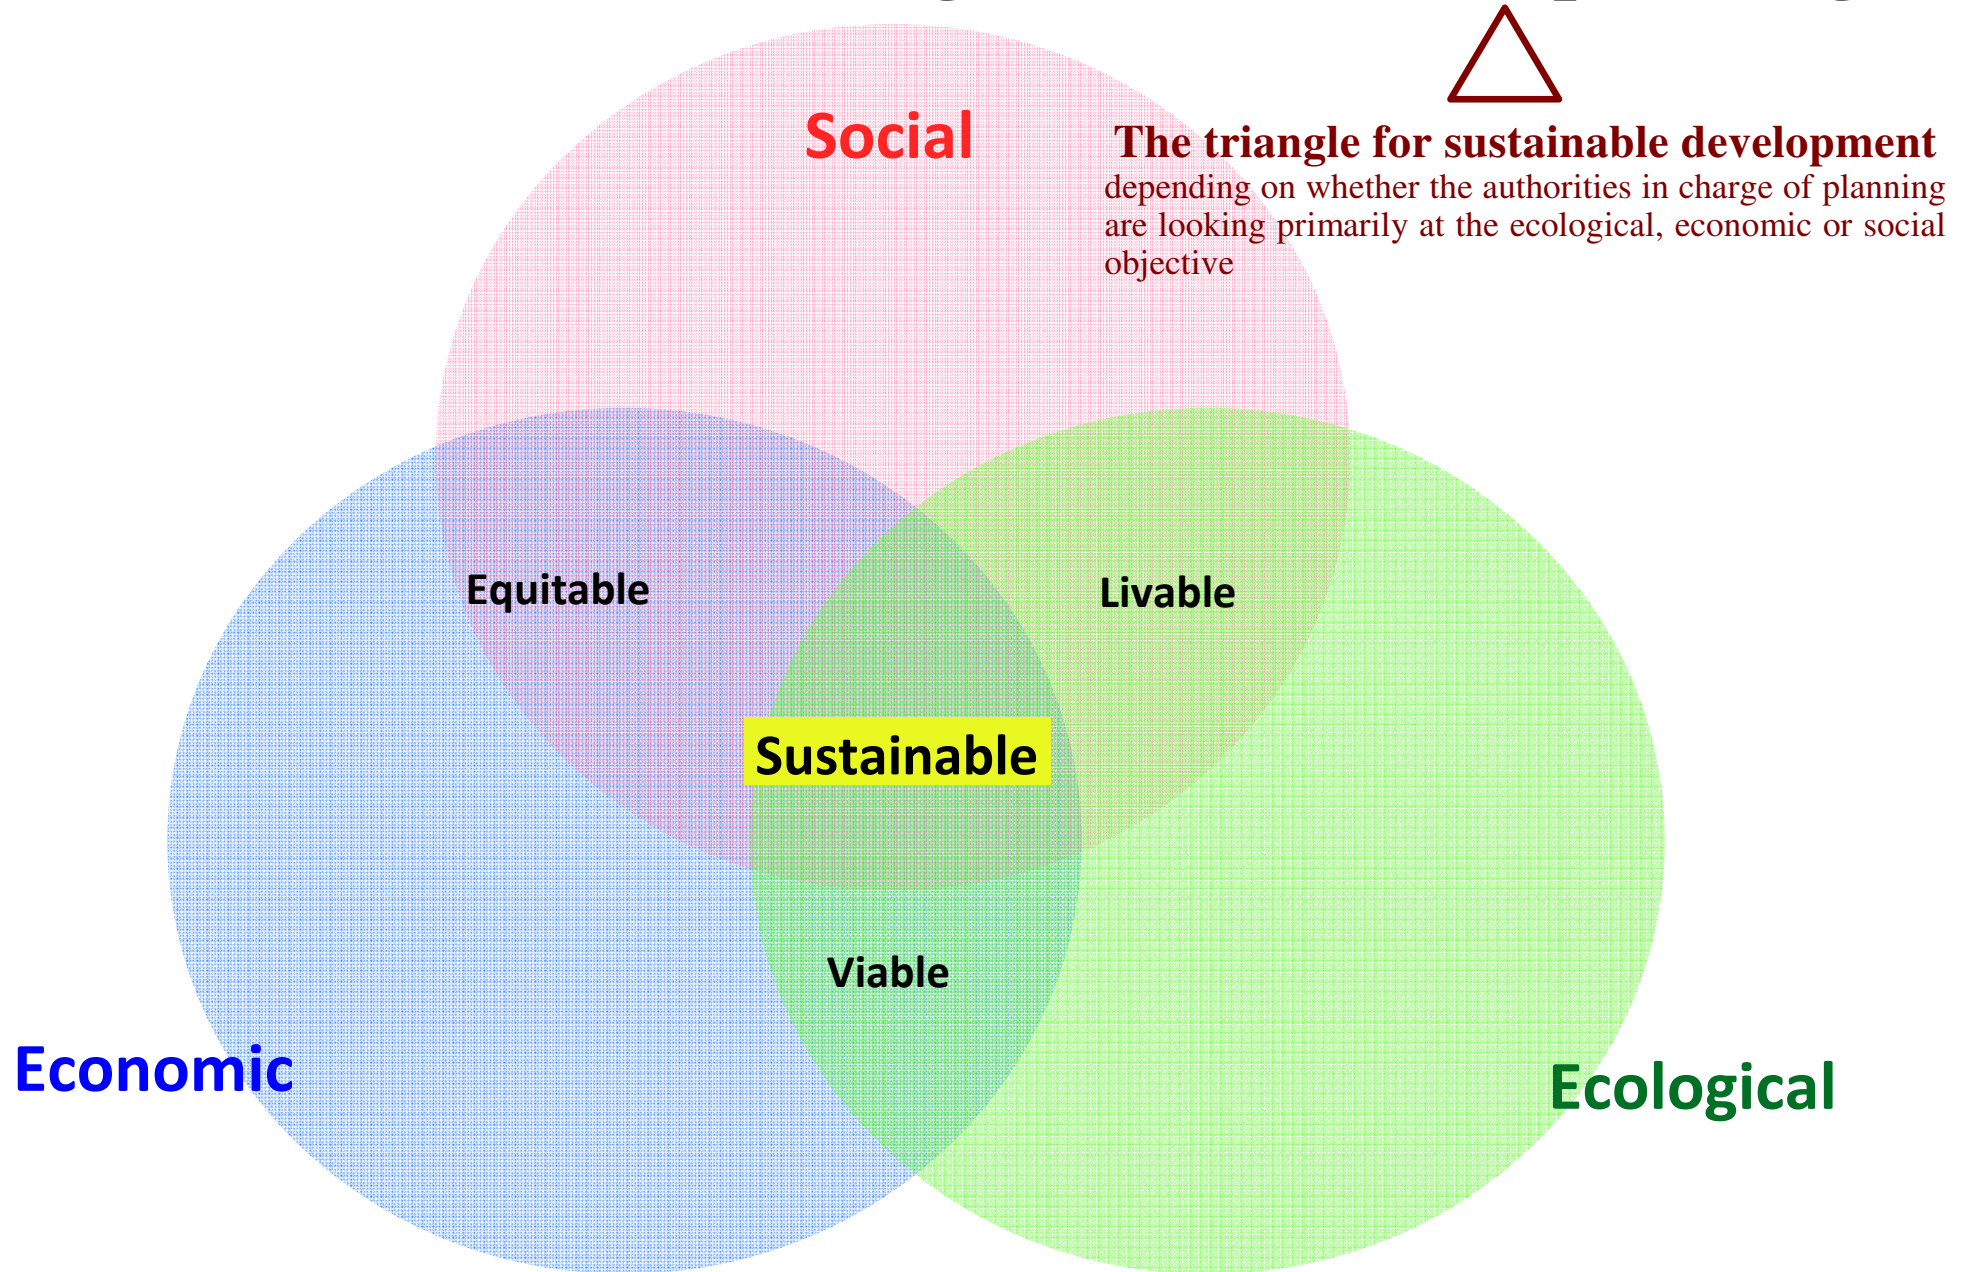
Social

The triangle for sustainable development
depending on whether the authorities in charge of planning are looking primarily at the ecological, economic or social objective

Equitable

Livable

Sustainable

Viable

Economic

Ecological